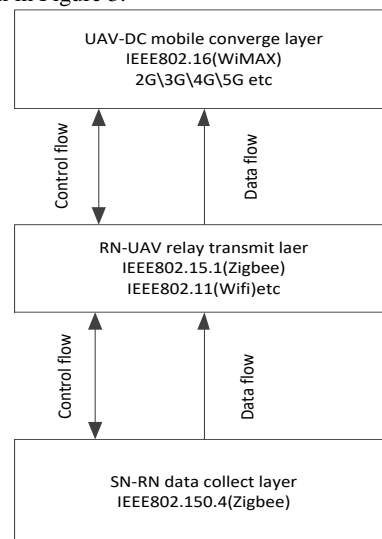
n Figure 3.

UAV-DC mobile converge layer
IEEE802.16(WiMAX)
2G\3G\4G\5G etc

Control flow

Data flow

RN-UAV relay transmit laer
IEEE802.15.1(Zigbee)
IEEE802.11(Wifi)etc

Control flow

Data flow

SN-RN data collect layer
IEEE802.150.4(Zigbee)